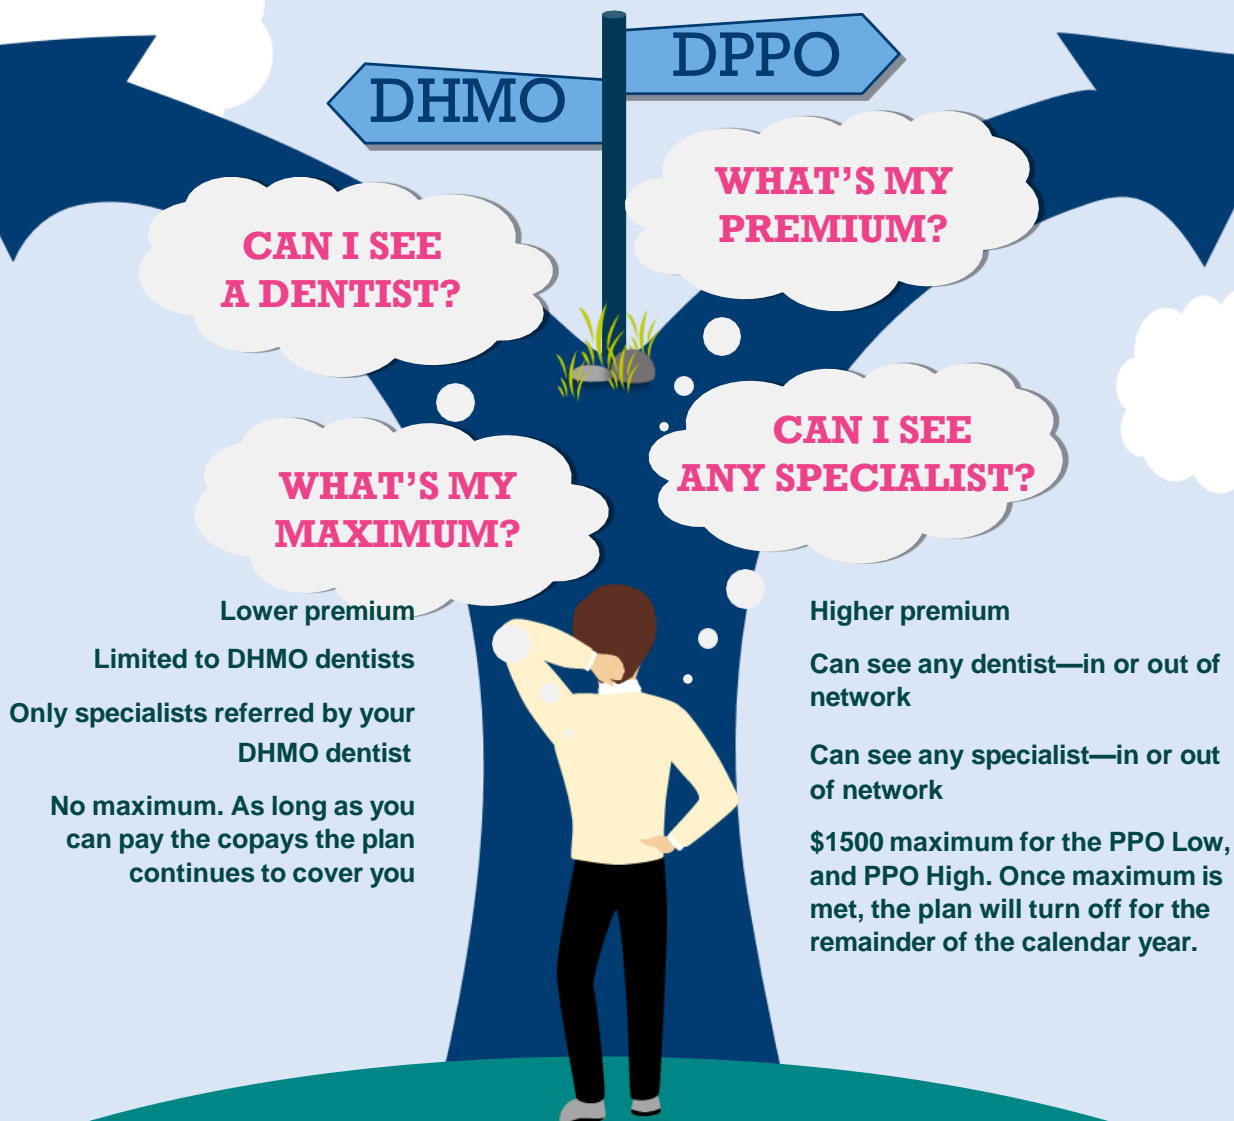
DHMO

DPPO

WHAT'S MY PREMIUM?

CAN I SEE A DENTIST?

CAN I SEE ANY SPECIALIST?

WHAT'S MY MAXIMUM?

Lower premium

Limited to DHMO dentists

Only specialists referred by your DHMO dentist

No maximum. As long as you can pay the copays the plan continues to cover you

Higher premium

Can see any dentist—in or out of network

Can see any specialist—in or out of network

$1500 maximum for the PPO Low, and PPO High. Once maximum is met, the plan will turn off for the remainder of the calendar year.